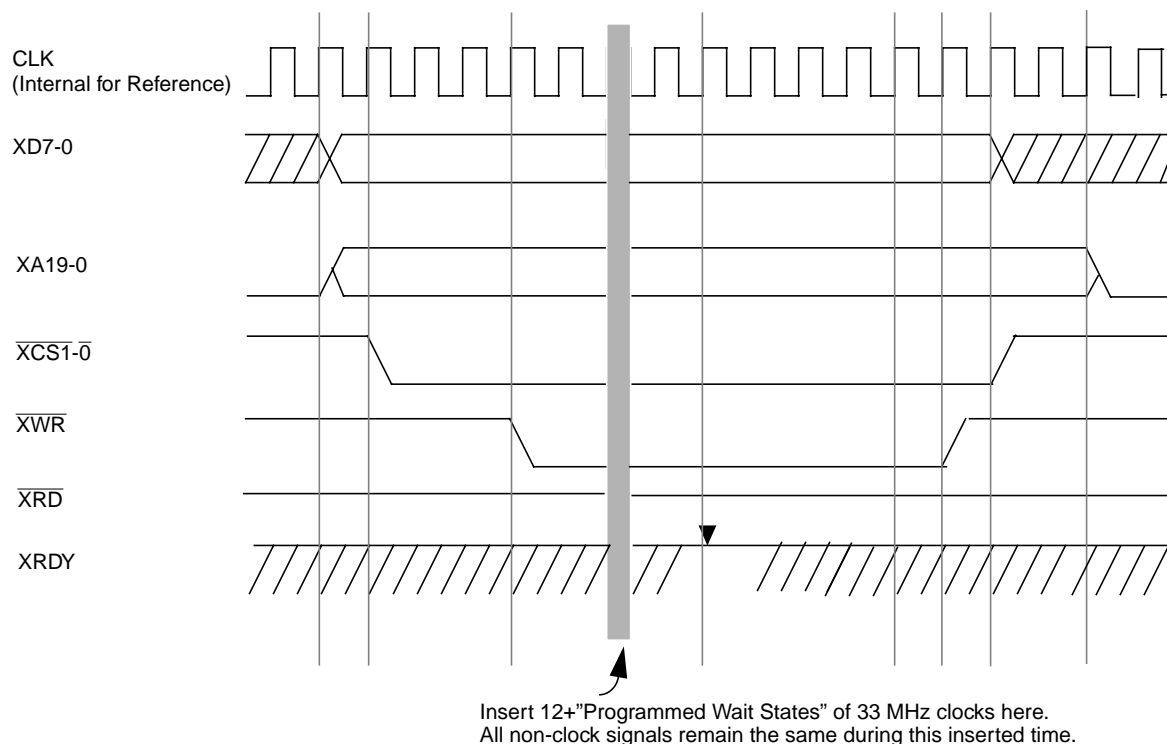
CLK
(Internal for Reference)

XD7-0

XA19-0

$\overline{XCS1}$-$\overline{0}$

$\overline{XWR}$

$\overline{XRD}$

XRDY

Insert 12+"Programmed Wait States" of 33 MHz clocks here.
All non-clock signals remain the same during this inserted time.